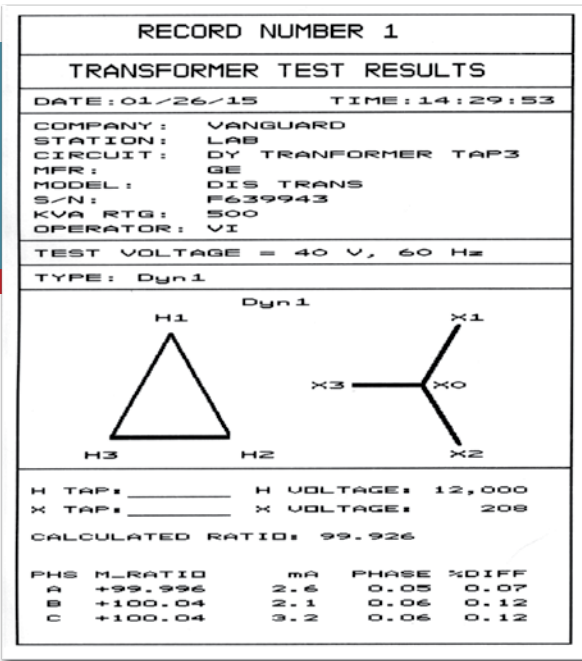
RECORD NUMBER 1

TRANSFORMER TEST RESULTS

DATE:01/26/15 TIME:14:29:53

COMPANY: VANGUARD
STATION: LAB
CIRCUIT: DY TRANFORMER TAP3
MFR: GE
MODEL: DIS TRANS
S/N: F639943
KVA RTG: 500
OPERATOR: VI

TEST VOLTAGE = 40 V, 60 Hz

TYPE: Dyn1

Dyn1

H1

H3

H2

X1

X3

X0

X2

H TAP:________ H VOLTAGE: 12,000
X TAP:________ X VOLTAGE: 208

CALCULATED RATIO: 99.926

| PHS | M_RATIO | mA | PHASE | %DIFF |
|---|---|---|---|---|
| A | +99.996 | 2.6 | 0.05 | 0.07 |
| B | +100.04 | 2.1 | 0.06 | 0.12 |
| C | +100.04 | 3.2 | 0.06 | 0.12 |